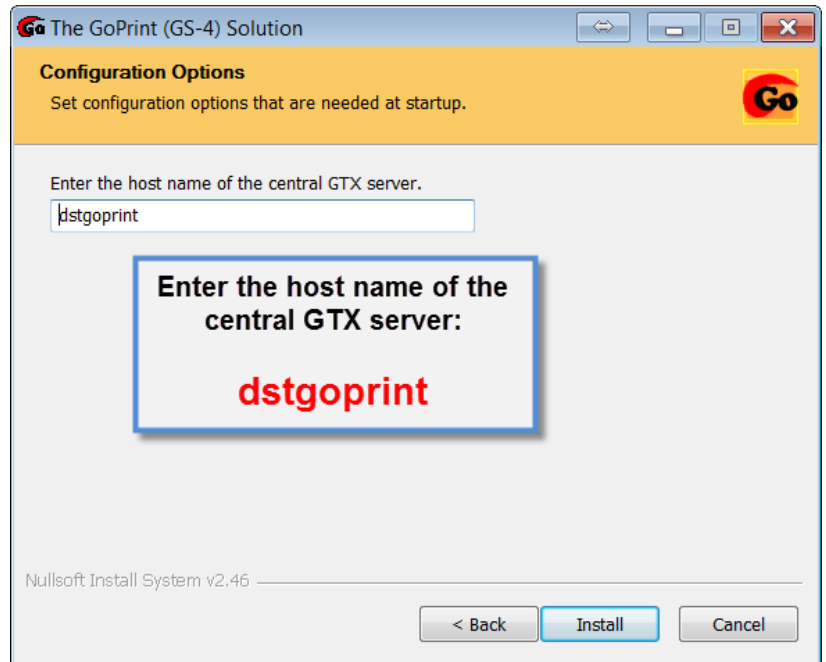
Go The GoPrint (GS-4) Solution

Configuration Options
Set configuration options that are needed at startup.

Go

Enter the host name of the central GTX server.
dstgoprint

Enter the host name of the central GTX server:

dstgoprint

Nullsoft Install System v2.46

< Back
Install
Cancel